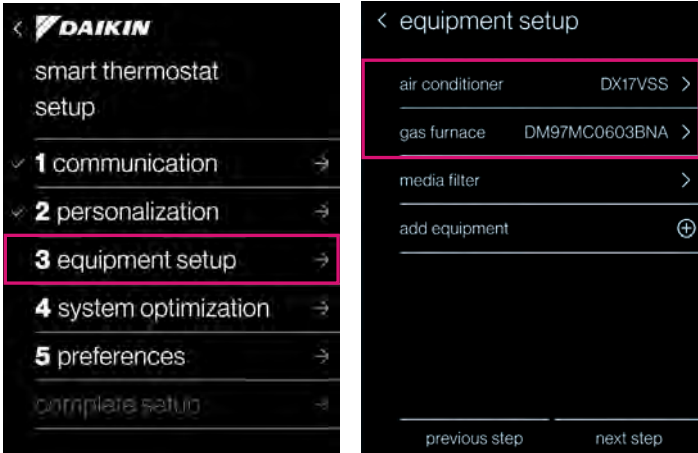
< DAIKIN

smart thermostat setup

✓ 1 communication →

✓ 2 personalization →

3 equipment setup →

4 system optimization →

5 preferences →

complete setup →

< equipment setup

air conditioner DX17VSS >

gas furnace DM97MC0603BNA >

media filter >

add equipment ⊕

previous step next step